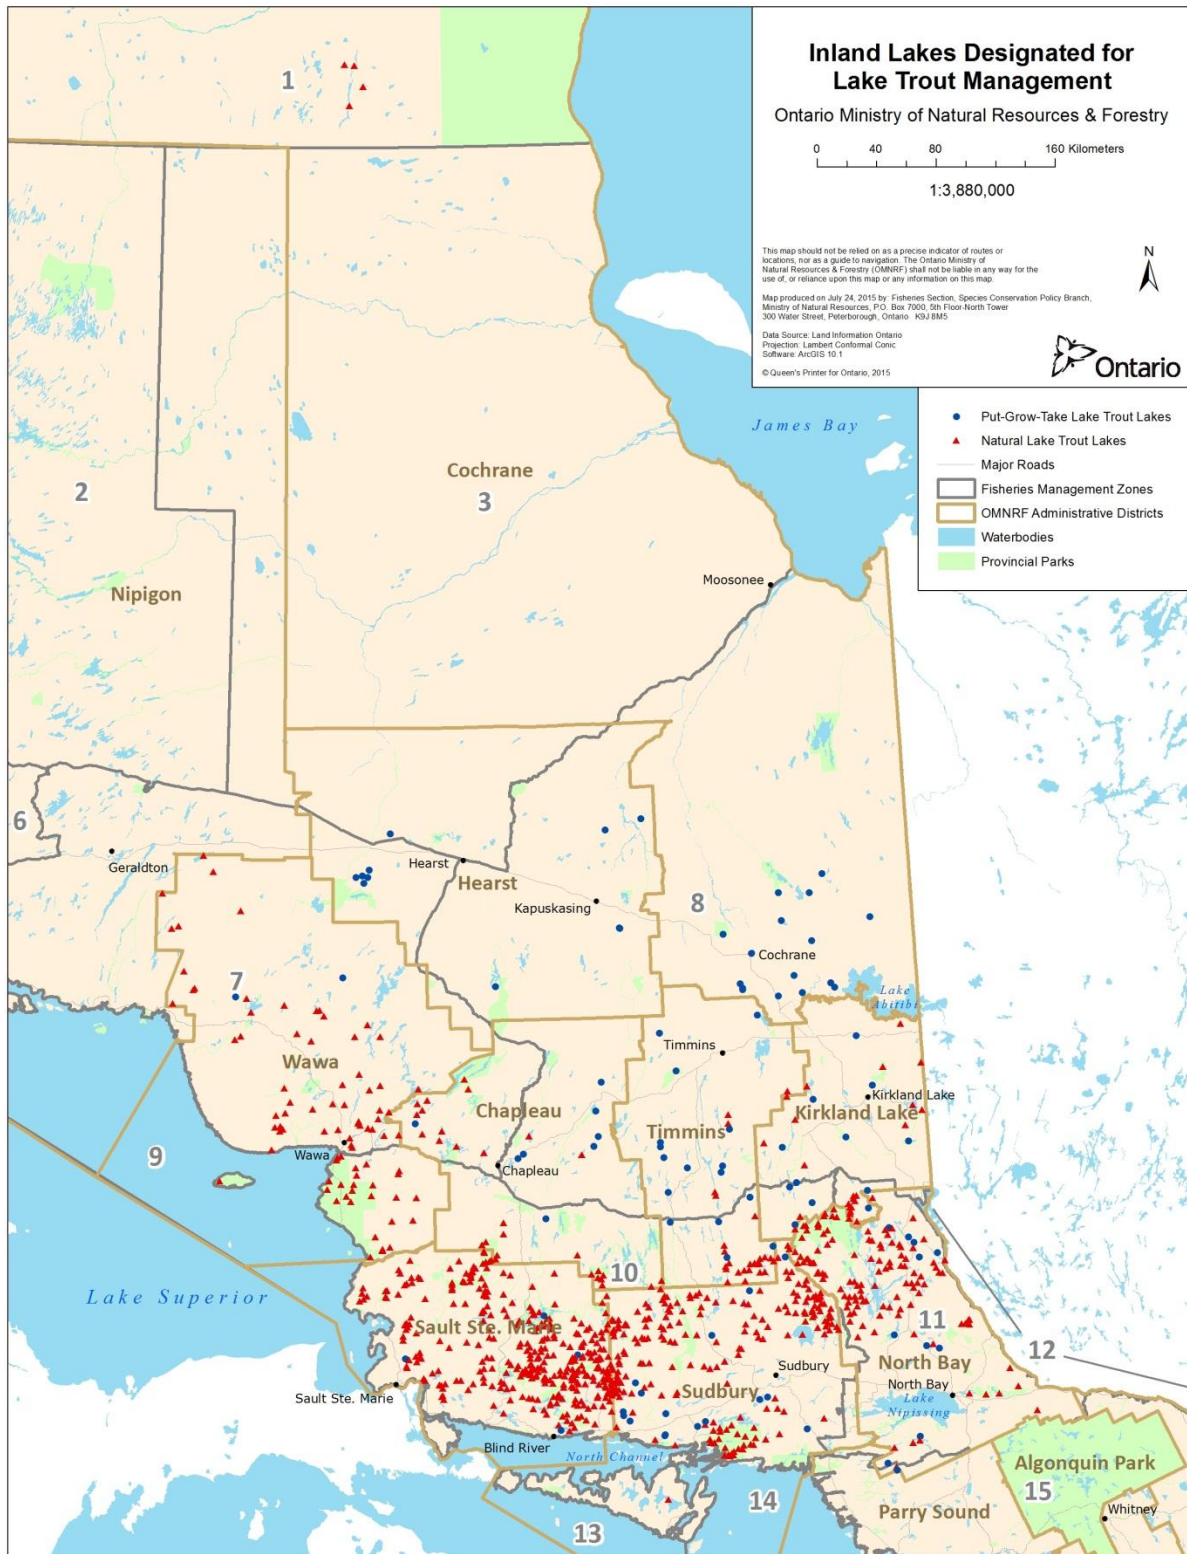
Inland Lakes Designated for Lake Trout Management

Ontario Ministry of Natural Resources & Forestry

0 40 80 160 Kilometers

1:3,880,000

This map should not be relied on as a precise indicator of routes or locations, nor as a guide to navigation. The Ontario Ministry of Natural Resources & Forestry (OMNRF) shall not be liable in any way for the use of, or reliance upon this map or any information on this map.

Map produced on July 24, 2015 by: Fisheries Section, Species Conservation Policy Branch, Ministry of Natural Resources, P.O. Box 7000, 5th Floor-North Tower 300 Water Street, Peterborough, Ontario K9J 8M5

Data Source: Land Information Ontario
Projection: Lambert Conformal Conic
Software: ArcGIS 10.1

© Queen's Printer for Ontario, 2015

N

Ontario

Put-Grow-Take Lake Trout Lakes
Natural Lake Trout Lakes
Major Roads
Fisheries Management Zones
OMNRF Administrative Districts
Waterbodies
Provincial Parks

1

James Bay

Cochrane
3

2

Nipigon

Moosonee

6

Geraldton

Hearst
Hearst

Kapuskasing

8

Cochrane

7

Lake Abitibi

Timmins

Wawa

Kirkland Lake

Chapleau

Kirkland Lake

Timmins

9

Wawa

Chapleau

10

Lake Superior

11

Sault Ste. Marie

12

North Bay

Sudbury

North Bay

Sault Ste. Marie

Sudbury

Lake Nipissing

Blind River

North Channel

Algonquin Park

15

14

Parry Sound

Whitney

13